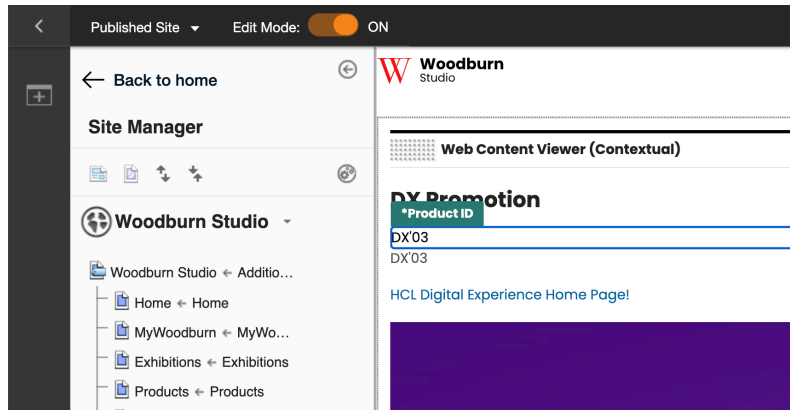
Published Site
Edit Mode:
ON

Back to home

Site Manager

Woodburn Studio

Woodburn Studio ← Additio...
Home ← Home
MyWoodburn ← MyWo...
Exhibitions ← Exhibitions
Products ← Products

Woodburn
Studio

Web Content Viewer (Contextual)

DX Promotion
*Product ID
DX'03
DX'03

HCL Digital Experience Home Page!